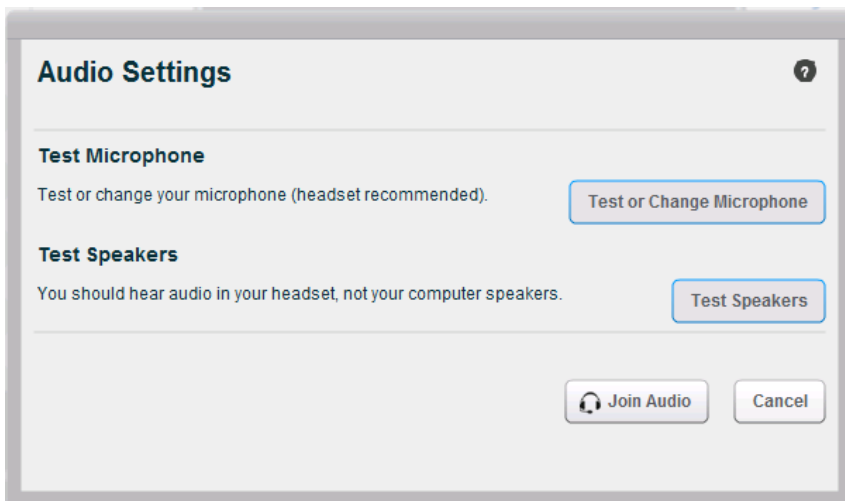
Audio Settings

?

Test Microphone

Test or change your microphone (headset recommended).

Test or Change Microphone

Test Speakers

You should hear audio in your headset, not your computer speakers.

Test Speakers

Join Audio

Cancel